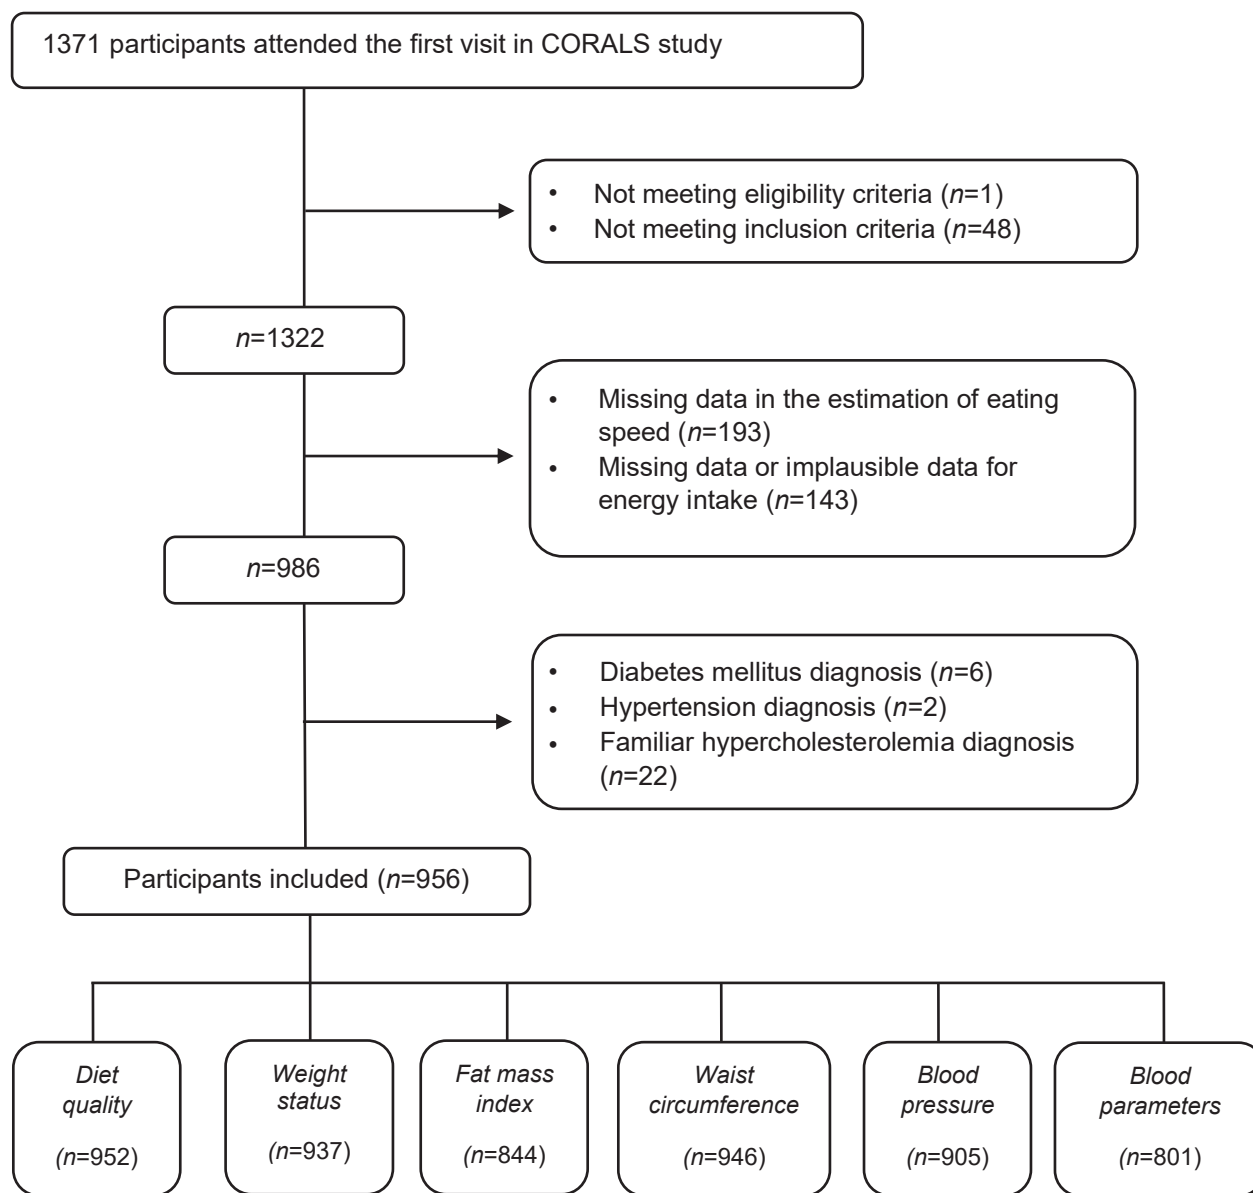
1371 participants attended the first visit in CORALS study

- Not meeting eligibility criteria (*n*=1)
- Not meeting inclusion criteria (*n*=48)

*n*=1322

- Missing data in the estimation of eating speed (*n*=193)
- Missing data or implausible data for energy intake (*n*=143)

*n*=986

- Diabetes mellitus diagnosis (*n*=6)
- Hypertension diagnosis (*n*=2)
- Familiar hypercholesterolemia diagnosis (*n*=22)

Participants included (*n*=956)

*Diet quality* (*n*=952)

*Weight status* (*n*=937)

*Fat mass index* (*n*=844)

*Waist circumference* (*n*=946)

*Blood pressure* (*n*=905)

*Blood parameters* (*n*=801)